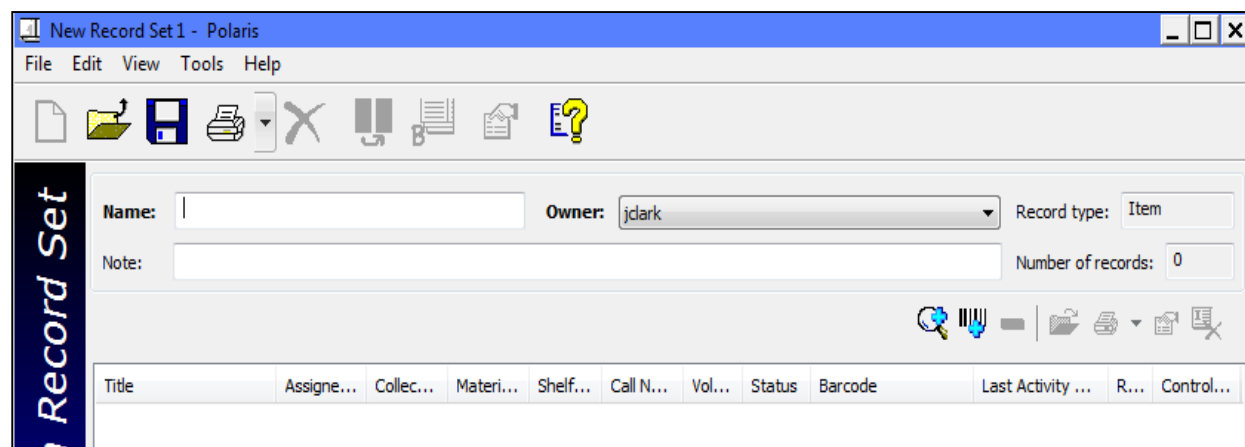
New Record Set 1 - Polaris

File Edit View Tools Help

Record Set

Name:

Owner: jclark

Record type: Item

Note:

Number of records: 0

| Title | Assigne... | Collec... | Materi... | Shelf... | Call N... | Vol... | Status | Barcode | Last Activity ... | R... | Control... |
|---|---|---|---|---|---|---|---|---|---|---|---|